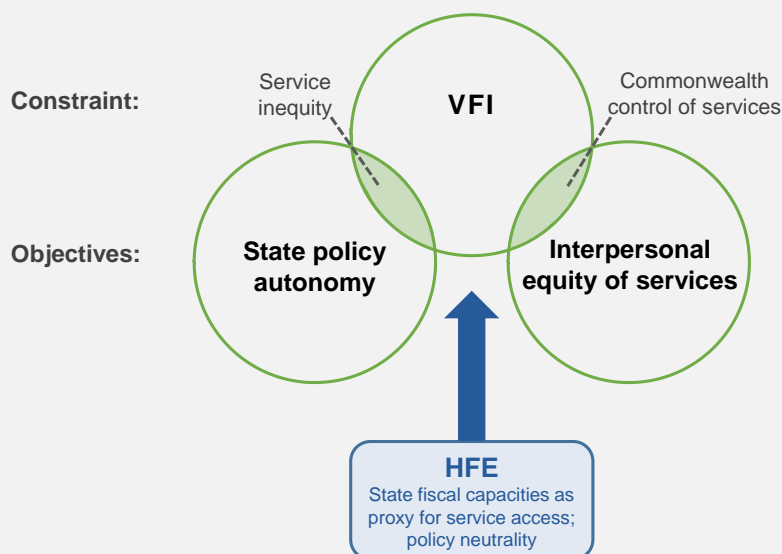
Constraint:

Service inequity

VFI

Commonwealth control of services

Objectives:

State policy autonomy

Interpersonal equity of services

HFE
State fiscal capacities as proxy for service access; policy neutrality